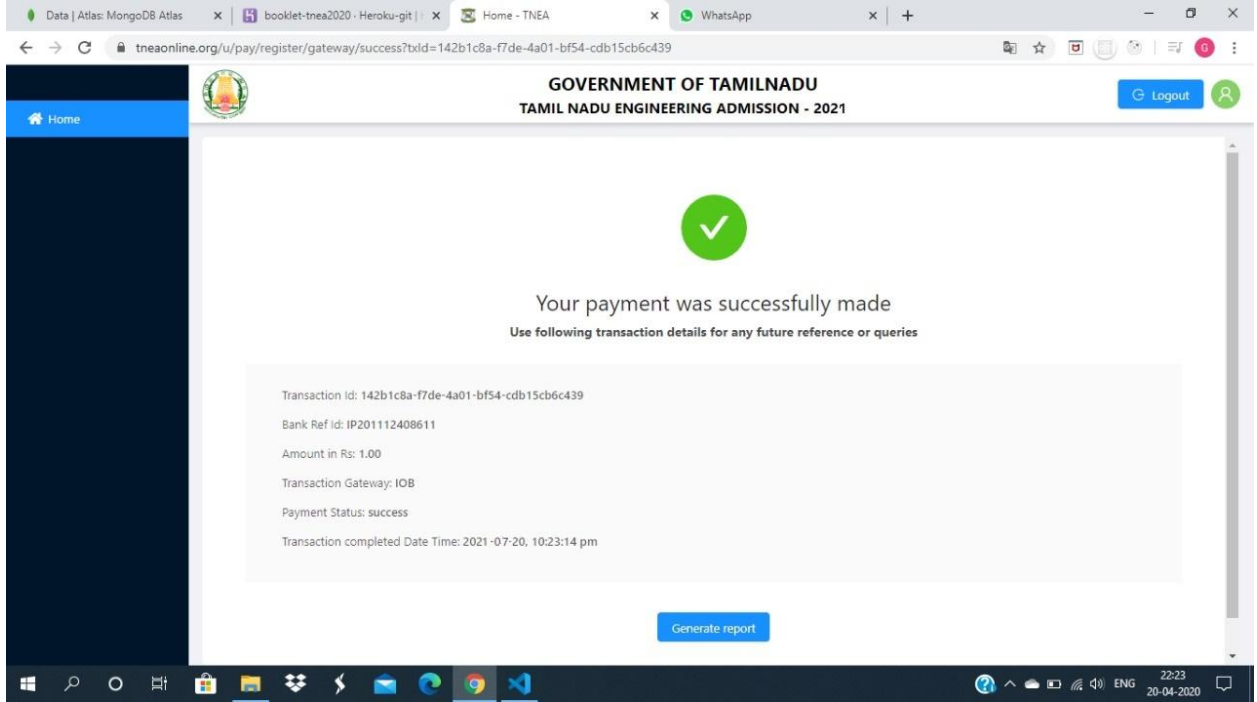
Data | Atlas: MongoDB Atlas
booklet-tnea2020 · Heroku-git |
Home - TNEA
WhatsApp

tneaonline.org/u/pay/register/gateway/success?txId=142b1c8a-f7de-4a01-bf54-cdb15cb6c439

Home

GOVERNMENT OF TAMILNADU
TAMIL NADU ENGINEERING ADMISSION - 2021

Logout

Your payment was successfully made
Use following transaction details for any future reference or queries

Transaction Id: 142b1c8a-f7de-4a01-bf54-cdb15cb6c439

Bank Ref Id: IP201112408611

Amount in Rs: 1.00

Transaction Gateway: IOB

Payment Status: success

Transaction completed Date Time: 2021-07-20, 10:23:14 pm

Generate report

ENG 22:23 20-04-2020